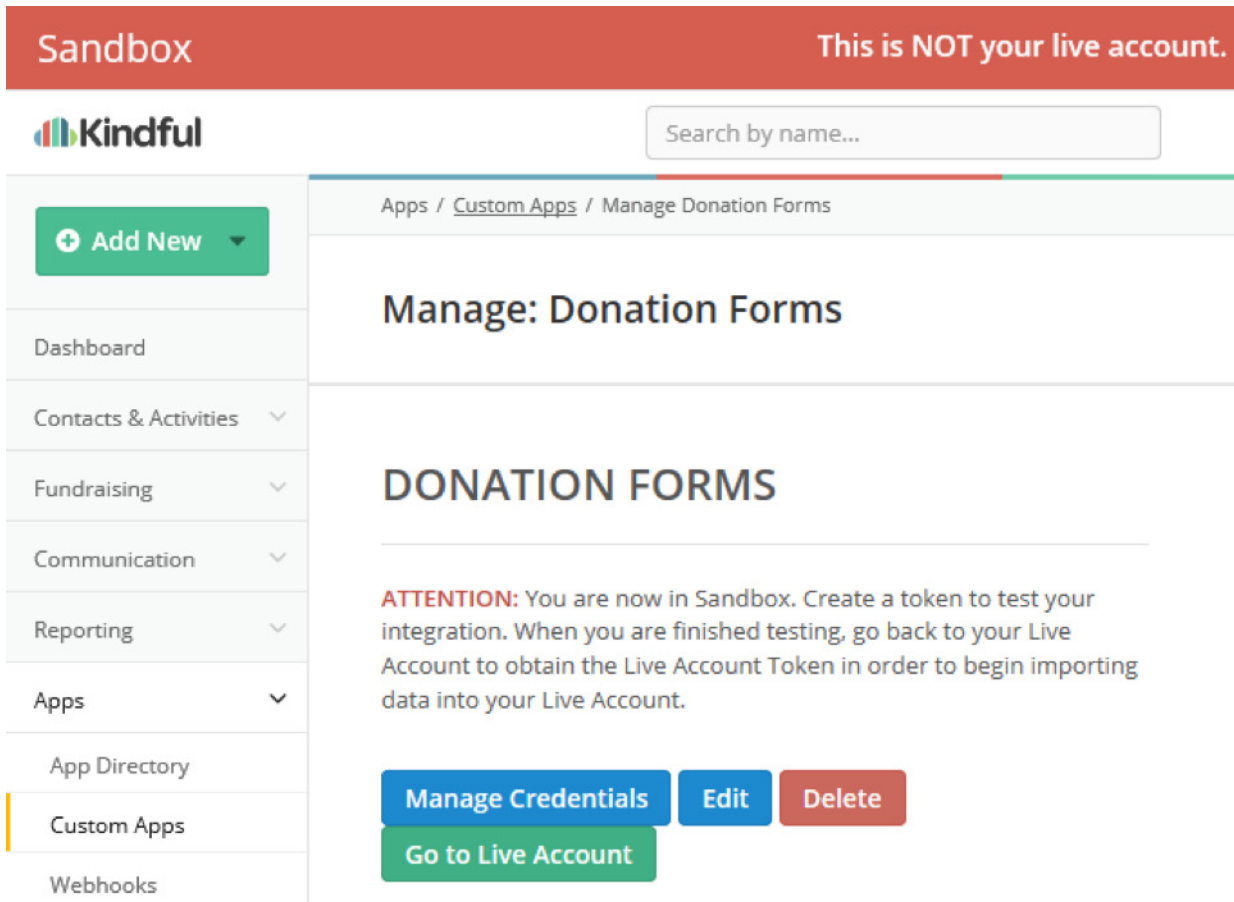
Sandbox

This is NOT your live account.

Kindful

Search by name...

Add New

Dashboard

Contacts & Activities

Fundraising

Communication

Reporting

Apps

App Directory

Custom Apps

Webhooks

Apps / Custom Apps / Manage Donation Forms

Manage: Donation Forms

DONATION FORMS

ATTENTION: You are now in Sandbox. Create a token to test your integration. When you are finished testing, go back to your Live Account to obtain the Live Account Token in order to begin importing data into your Live Account.

Manage Credentials

Edit

Delete

Go to Live Account